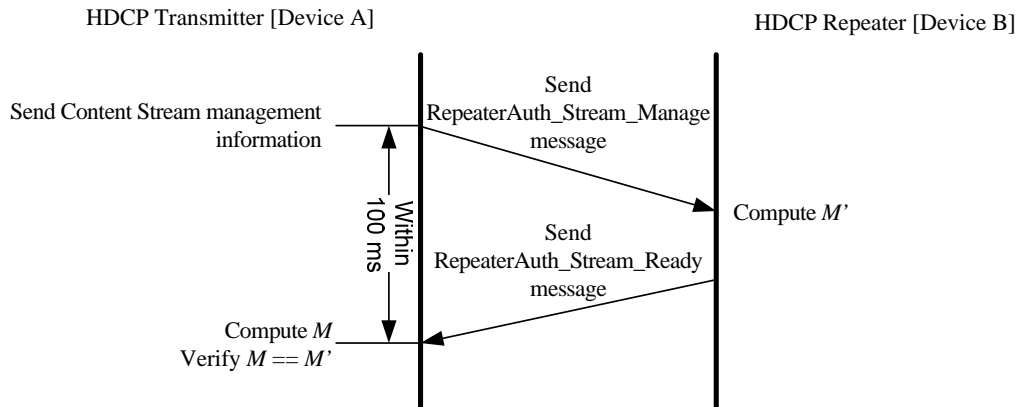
HDCP Transmitter [Device A]

HDCP Repeater [Device B]

Send Content Stream management information

Send RepeaterAuth_Stream_Manage message

Within 100 ms

Compute *M'*

Send RepeaterAuth_Stream_Ready message

Compute *M*
Verify *M* == *M'*